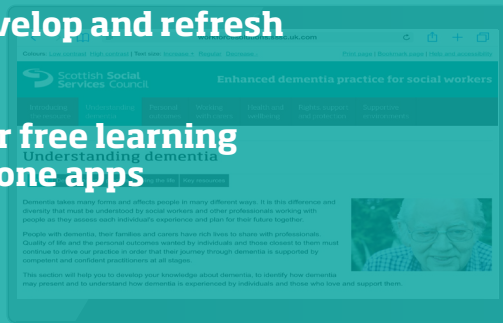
velop and refresh

r free learning
one apps

Scottish Social Services Council

Enhanced dementia practice for social workers

Understanding dementia

Dementia takes many forms and affects people in many different ways. It is this difference and diversity that must be understood by social workers and other professionals working with people as they assess each individual's experience and plan for their future together.

People with dementia, their families and carers have rich lives to share with professionals. Quality of life and the personal outcomes wanted by individuals and those closest to them must continue to drive our practice in order that their journey through dementia is supported by competent and confident practitioners at all stages.

This section will help you to develop your knowledge about dementia, to identify how dementia may present and to understand how dementia is experienced by individuals and those who love and support them.